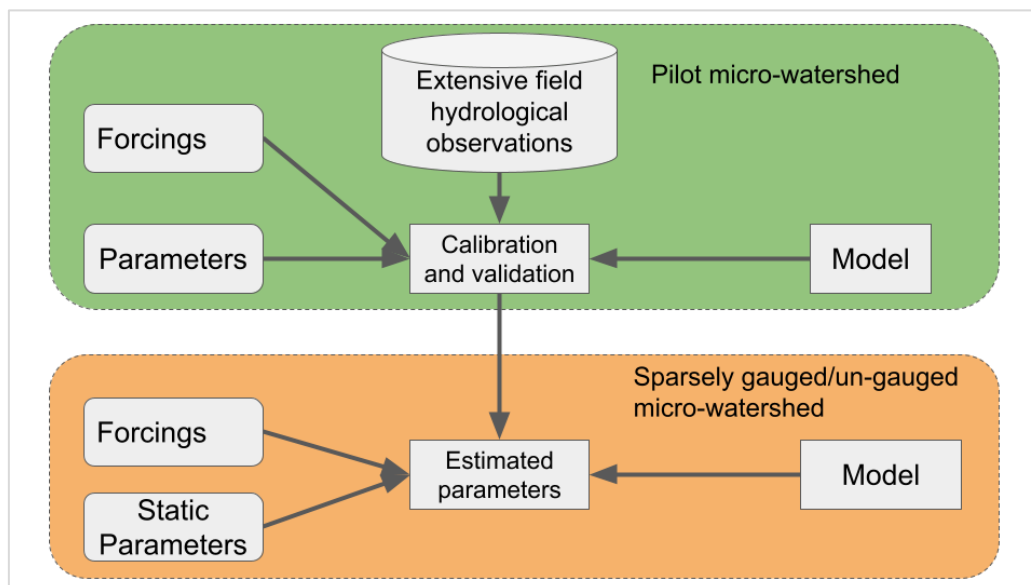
Pilot micro-watershed

Extensive field hydrological observations

Forcings

Parameters

Calibration and validation

Model

Sparsely gauged/un-gauged micro-watershed

Forcings

Static Parameters

Estimated parameters

Model